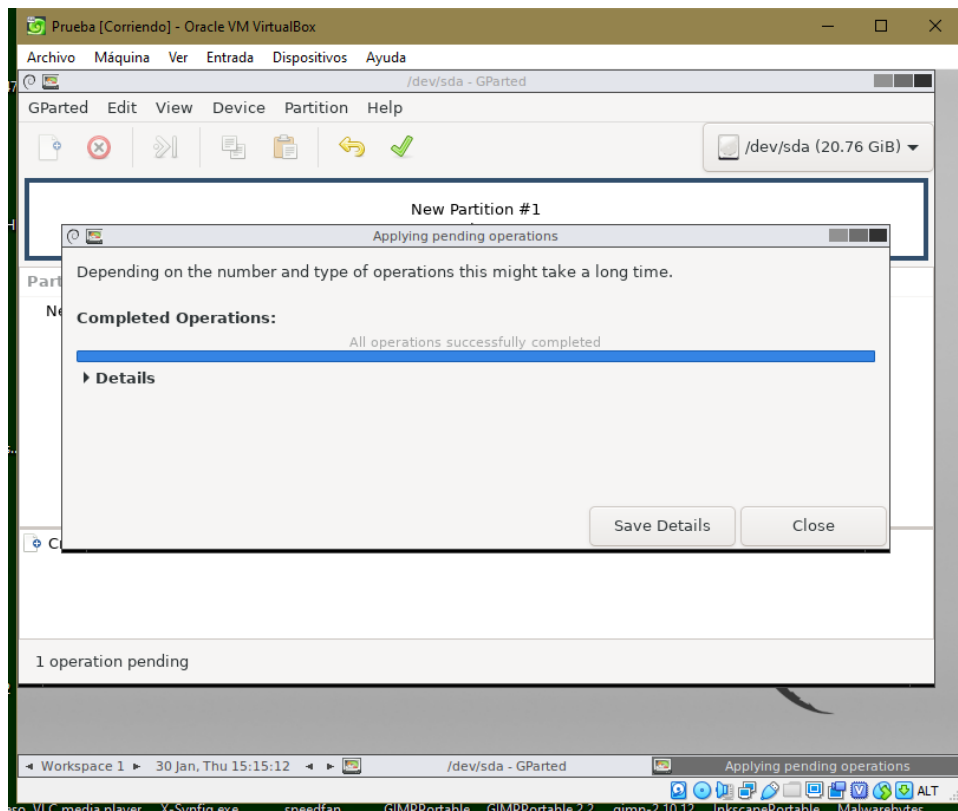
Prueba [Corriendo] - Oracle VM VirtualBox

Archivo Máquina Ver Entrada Dispositivos Ayuda

/dev/sda - GParted

GParted Edit View Device Partition Help

/dev/sda (20.76 GiB)

New Partition #1

Applying pending operations

Depending on the number and type of operations this might take a long time.

Completed Operations:

All operations successfully completed

Details

Save Details

Close

Part

Ne

C

1 operation pending

Workspace 1 30 Jan, Thu 15:15:12 /dev/sda - GParted Applying pending operations

ALT

VLC media player X-Synfig.exe speedfan GIMPPortable GIMPPortable 2.2 gimp-2.10.12 InkscapePortable Malwarebytes